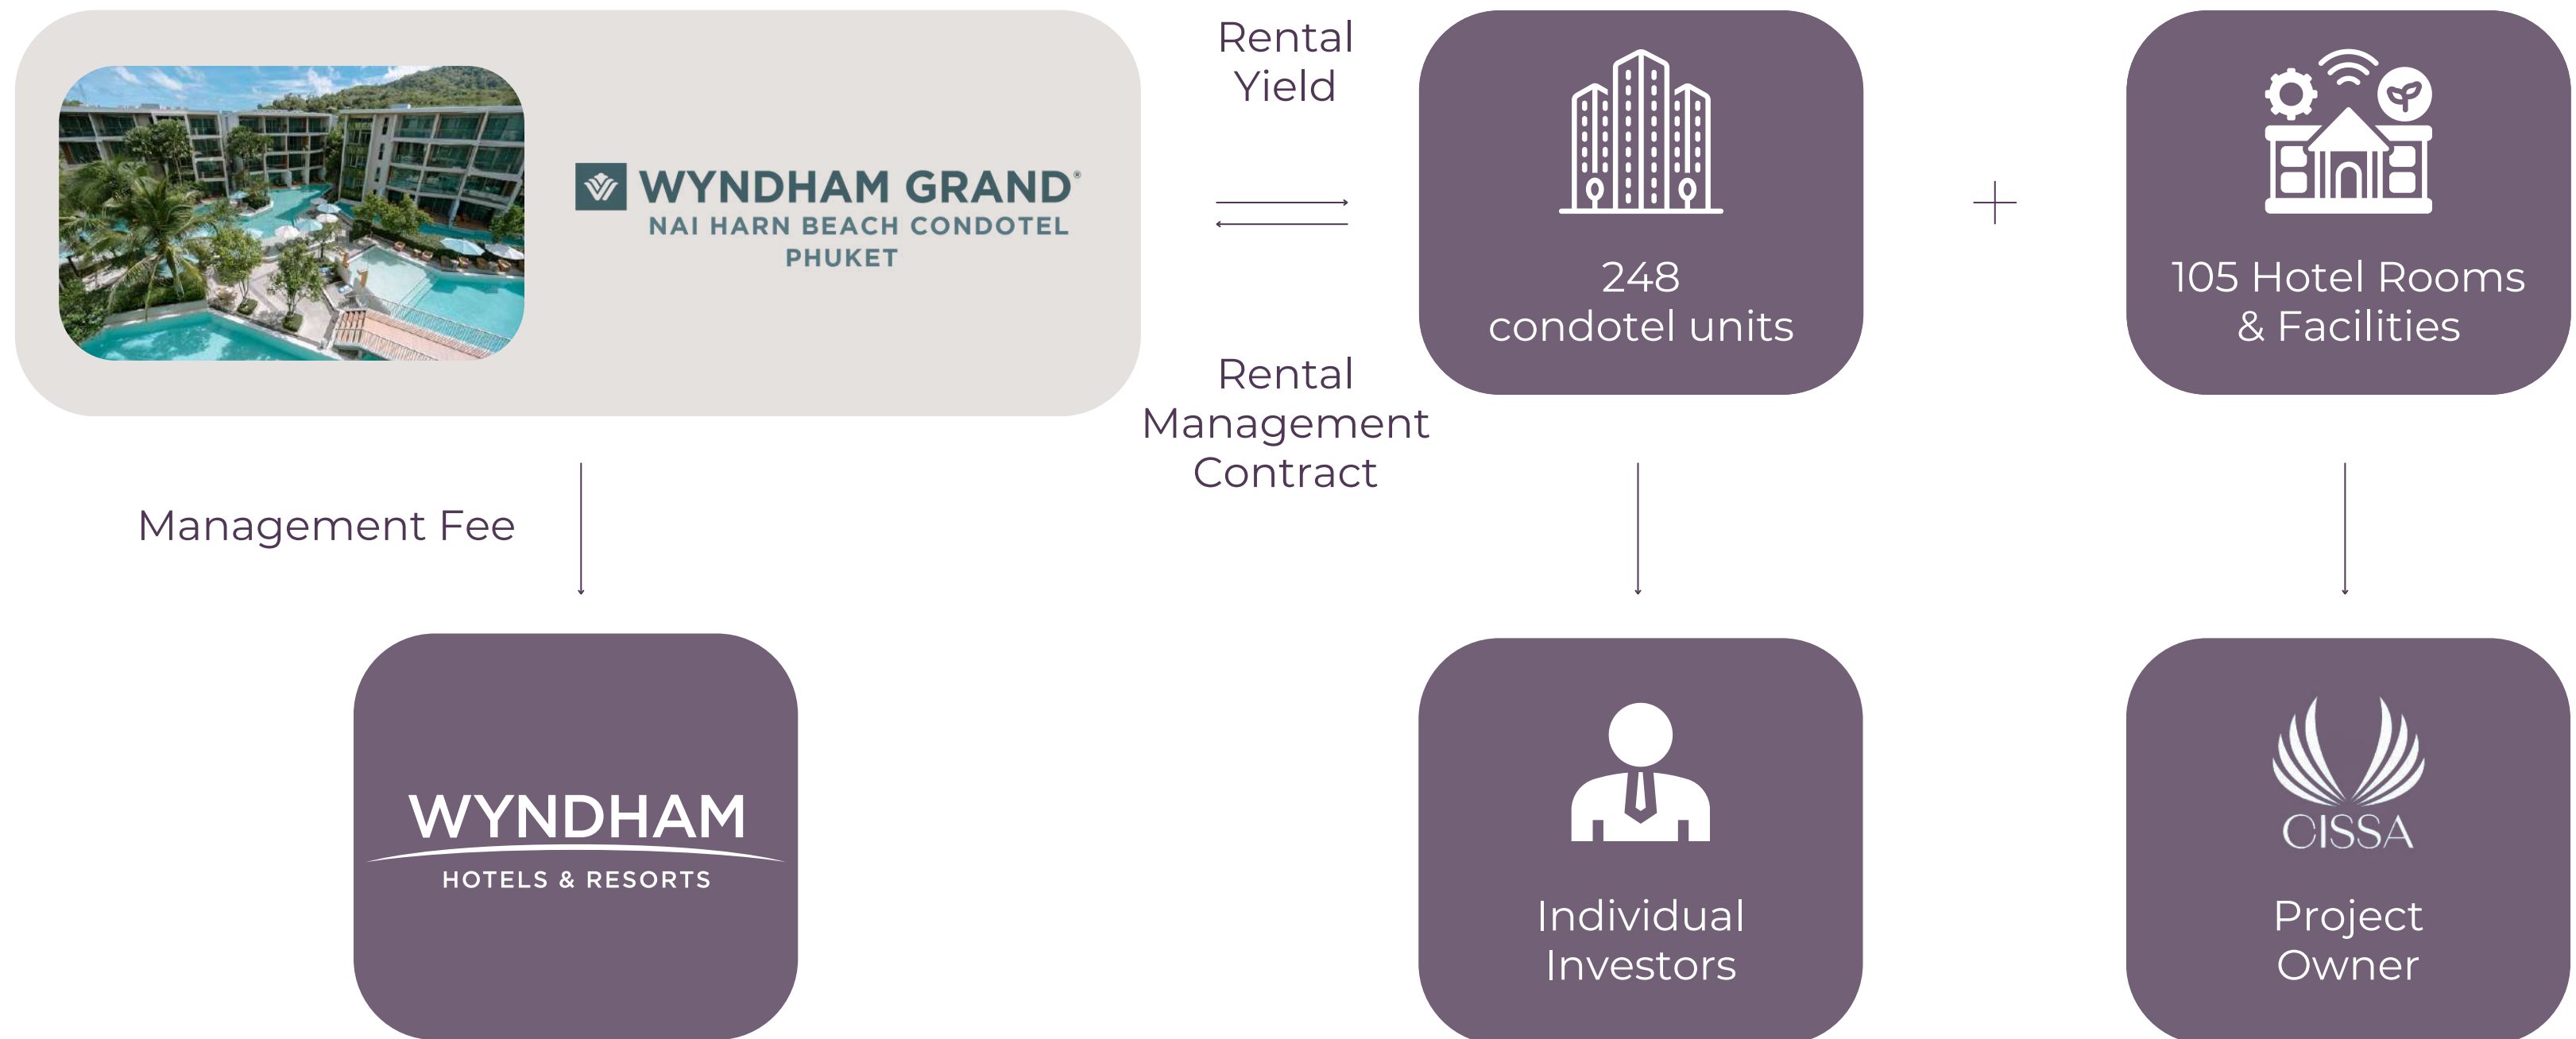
WYNDHAM GRAND®
NAI HARN BEACH CONDOTEL
PHUKET

Rental
Yield

Rental
Management
Contract

248
condotel units

+

105 Hotel Rooms
& Facilities

Management Fee

WYNDHAM
HOTELS & RESORTS

Individual
Investors

CISSA

Project
Owner